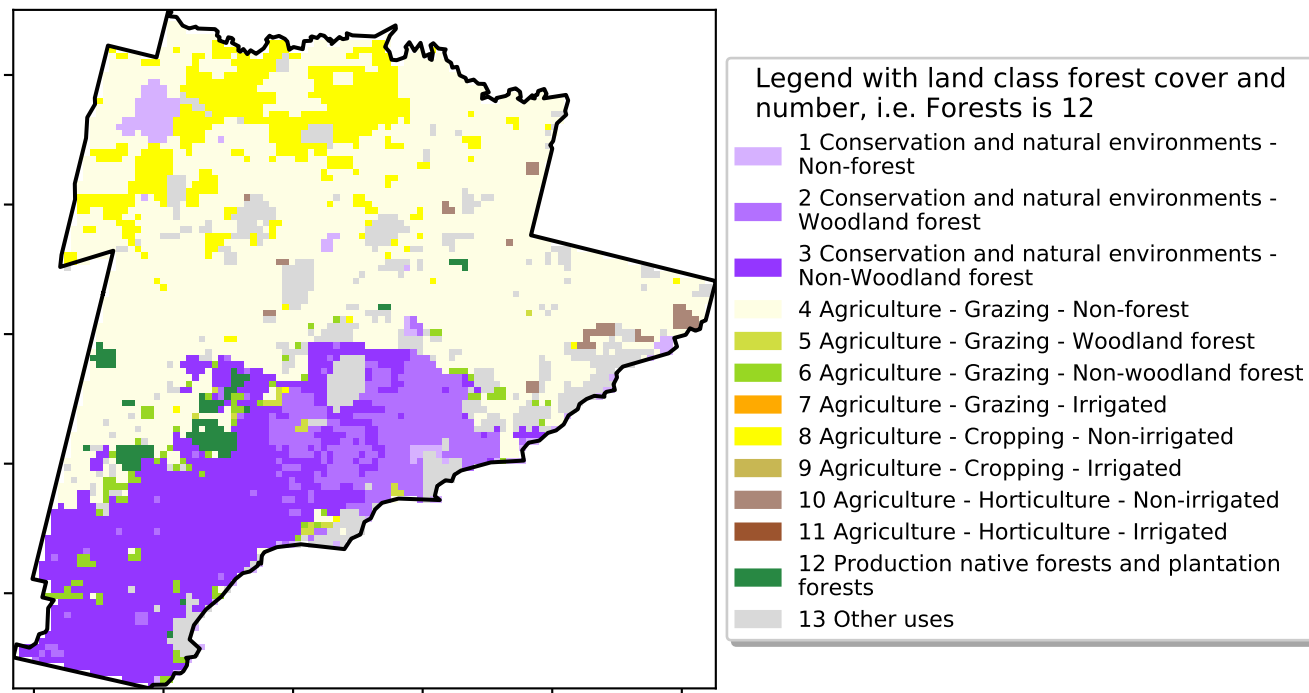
Legend with land class forest cover and number, i.e. Forests is 12

1 Conservation and natural environments - Non-forest
2 Conservation and natural environments - Woodland forest
3 Conservation and natural environments - Non-Woodland forest
4 Agriculture - Grazing - Non-forest
5 Agriculture - Grazing - Woodland forest
6 Agriculture - Grazing - Non-woodland forest
7 Agriculture - Grazing - Irrigated
8 Agriculture - Cropping - Non-irrigated
9 Agriculture - Cropping - Irrigated
10 Agriculture - Horticulture - Non-irrigated
11 Agriculture - Horticulture - Irrigated
12 Production native forests and plantation forests
13 Other uses